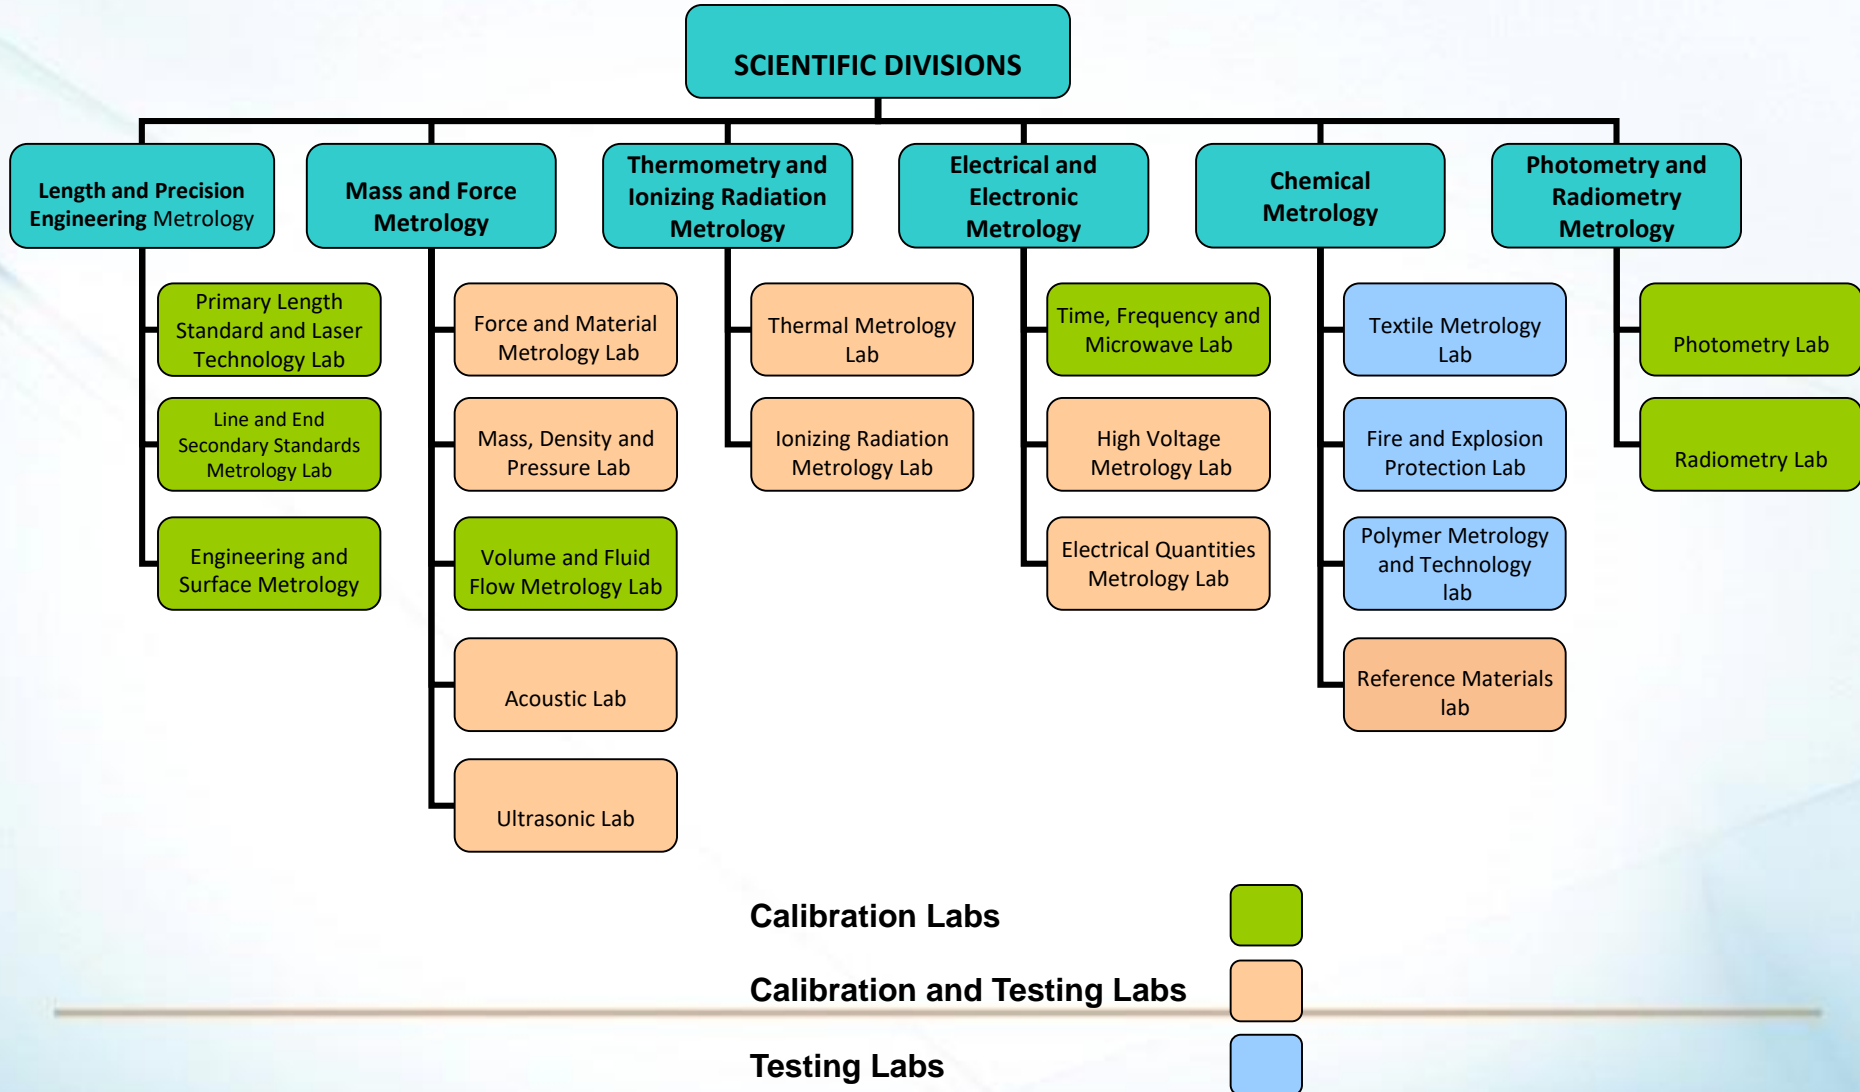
SCIENTIFIC DIVISIONS

Length and Precision Engineering Metrology

Primary Length Standard and Laser Technology Lab

Line and End Secondary Standards Metrology Lab

Engineering and Surface Metrology

Mass and Force Metrology

Force and Material Metrology Lab

Mass, Density and Pressure Lab

Volume and Fluid Flow Metrology Lab

Acoustic Lab

Ultrasonic Lab

Thermometry and Ionizing Radiation Metrology

Thermal Metrology Lab

Ionizing Radiation Metrology Lab

Electrical and Electronic Metrology

Time, Frequency and Microwave Lab

High Voltage Metrology Lab

Electrical Quantities Metrology Lab

Chemical Metrology

Textile Metrology Lab

Fire and Explosion Protection Lab

Polymer Metrology and Technology lab

Reference Materials lab

Photometry and Radiometry Metrology

Photometry Lab

Radiometry Lab

Calibration Labs

Calibration and Testing Labs

Testing Labs